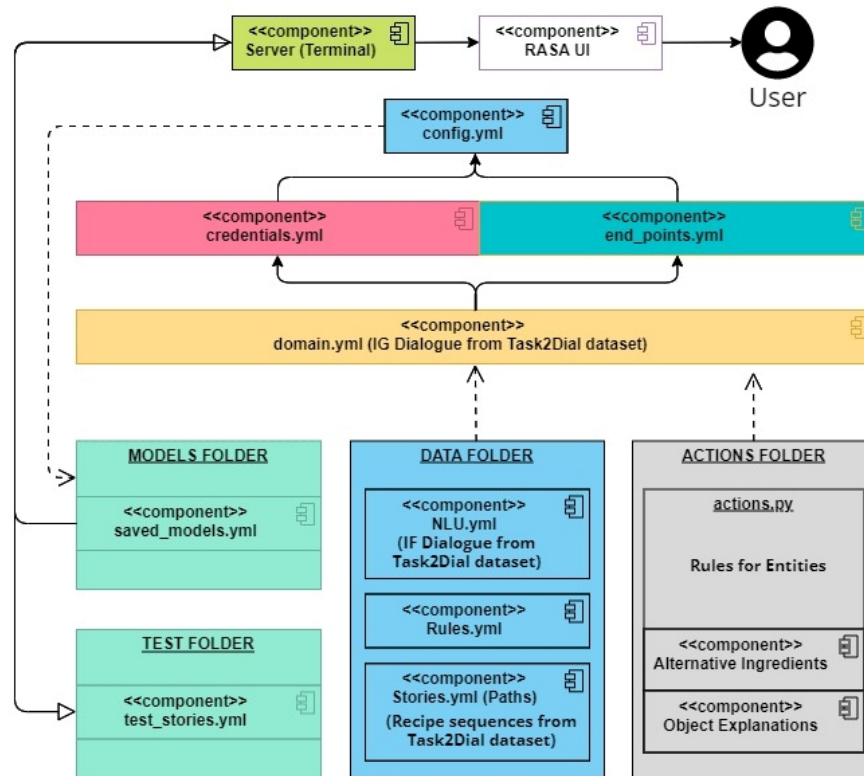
<<component>>
Server (Terminal)

<<component>>
RASA UI

User

<<component>>
config.yml

<<component>>
credentials.yml

<<component>>
end_points.yml

<<component>>
domain.yml (IG Dialogue from Task2Dial dataset)

MODELS FOLDER

<<component>>
saved_models.yml

TEST FOLDER

<<component>>
test_stories.yml

DATA FOLDER

<<component>>
NLU.yml
(IF Dialogue from Task2Dial dataset)

<<component>>
Rules.yml

<<component>>
Stories.yml (Paths)
(Recipe sequences from Task2Dial dataset)

ACTIONS FOLDER

actions.py

Rules for Entities

<<component>>
Alternative Ingredients

<<component>>
Object Explanations